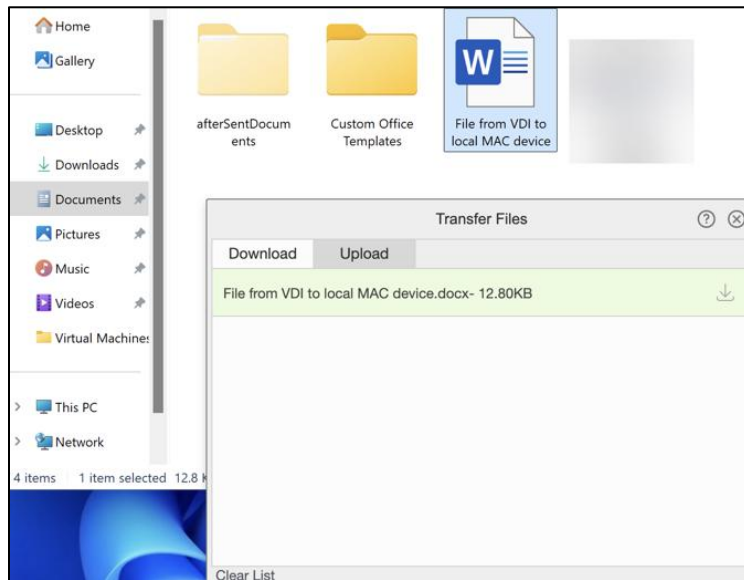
Home
Gallery
Desktop
Downloads
Documents
Pictures
Music
Videos
Virtual Machines
This PC
Network
4 items 1 item selected 12.8 K

afterSentDocuments
Custom Office Templates
W
File from VDI to local MAC device

Transfer Files
?
Download
Upload
File from VDI to local MAC device.docx- 12.80KB
Clear List